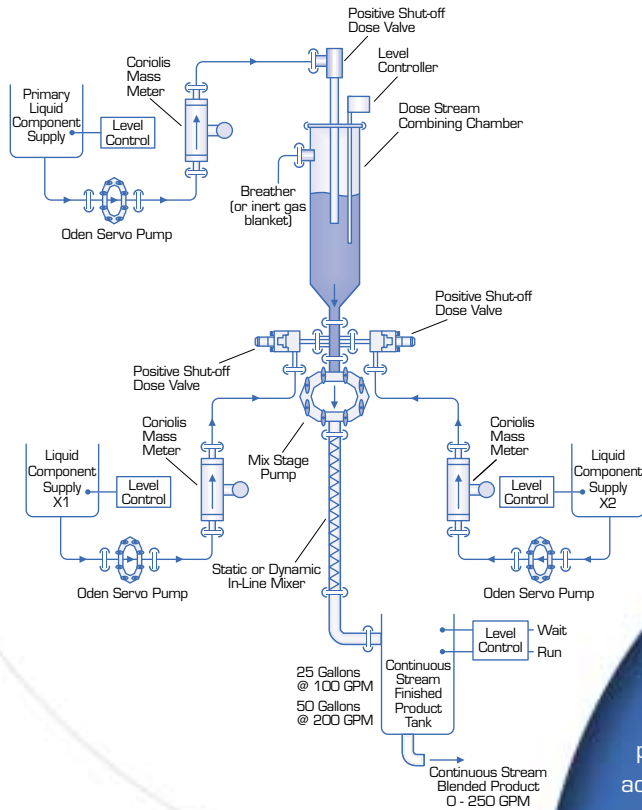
Positive Shut-off Dose Valve

Level Controller

Dose Stream Combining Chamber

Coriolis Mass Meter

Primary Liquid Component Supply

Level Control

Breather (or inert gas blanket)

Oden Servo Pump

Positive Shut-off Dose Valve

Positive Shut-off Dose Valve

Coriolis Mass Meter

Mix Stage Pump

Coriolis Mass Meter

Liquid Component Supply X1

Level Control

Level Control

Liquid Component Supply X2

Static or Dynamic In-Line Mixer

Oden Servo Pump

Oden Servo Pump

Level Control

Wait

Run

25 Gallons @ 100 GPM

50 Gallons @ 200 GPM

Continuous Stream Finished Product Tank

Continuous Stream Blended Product 0 - 250 GPM

p

ac